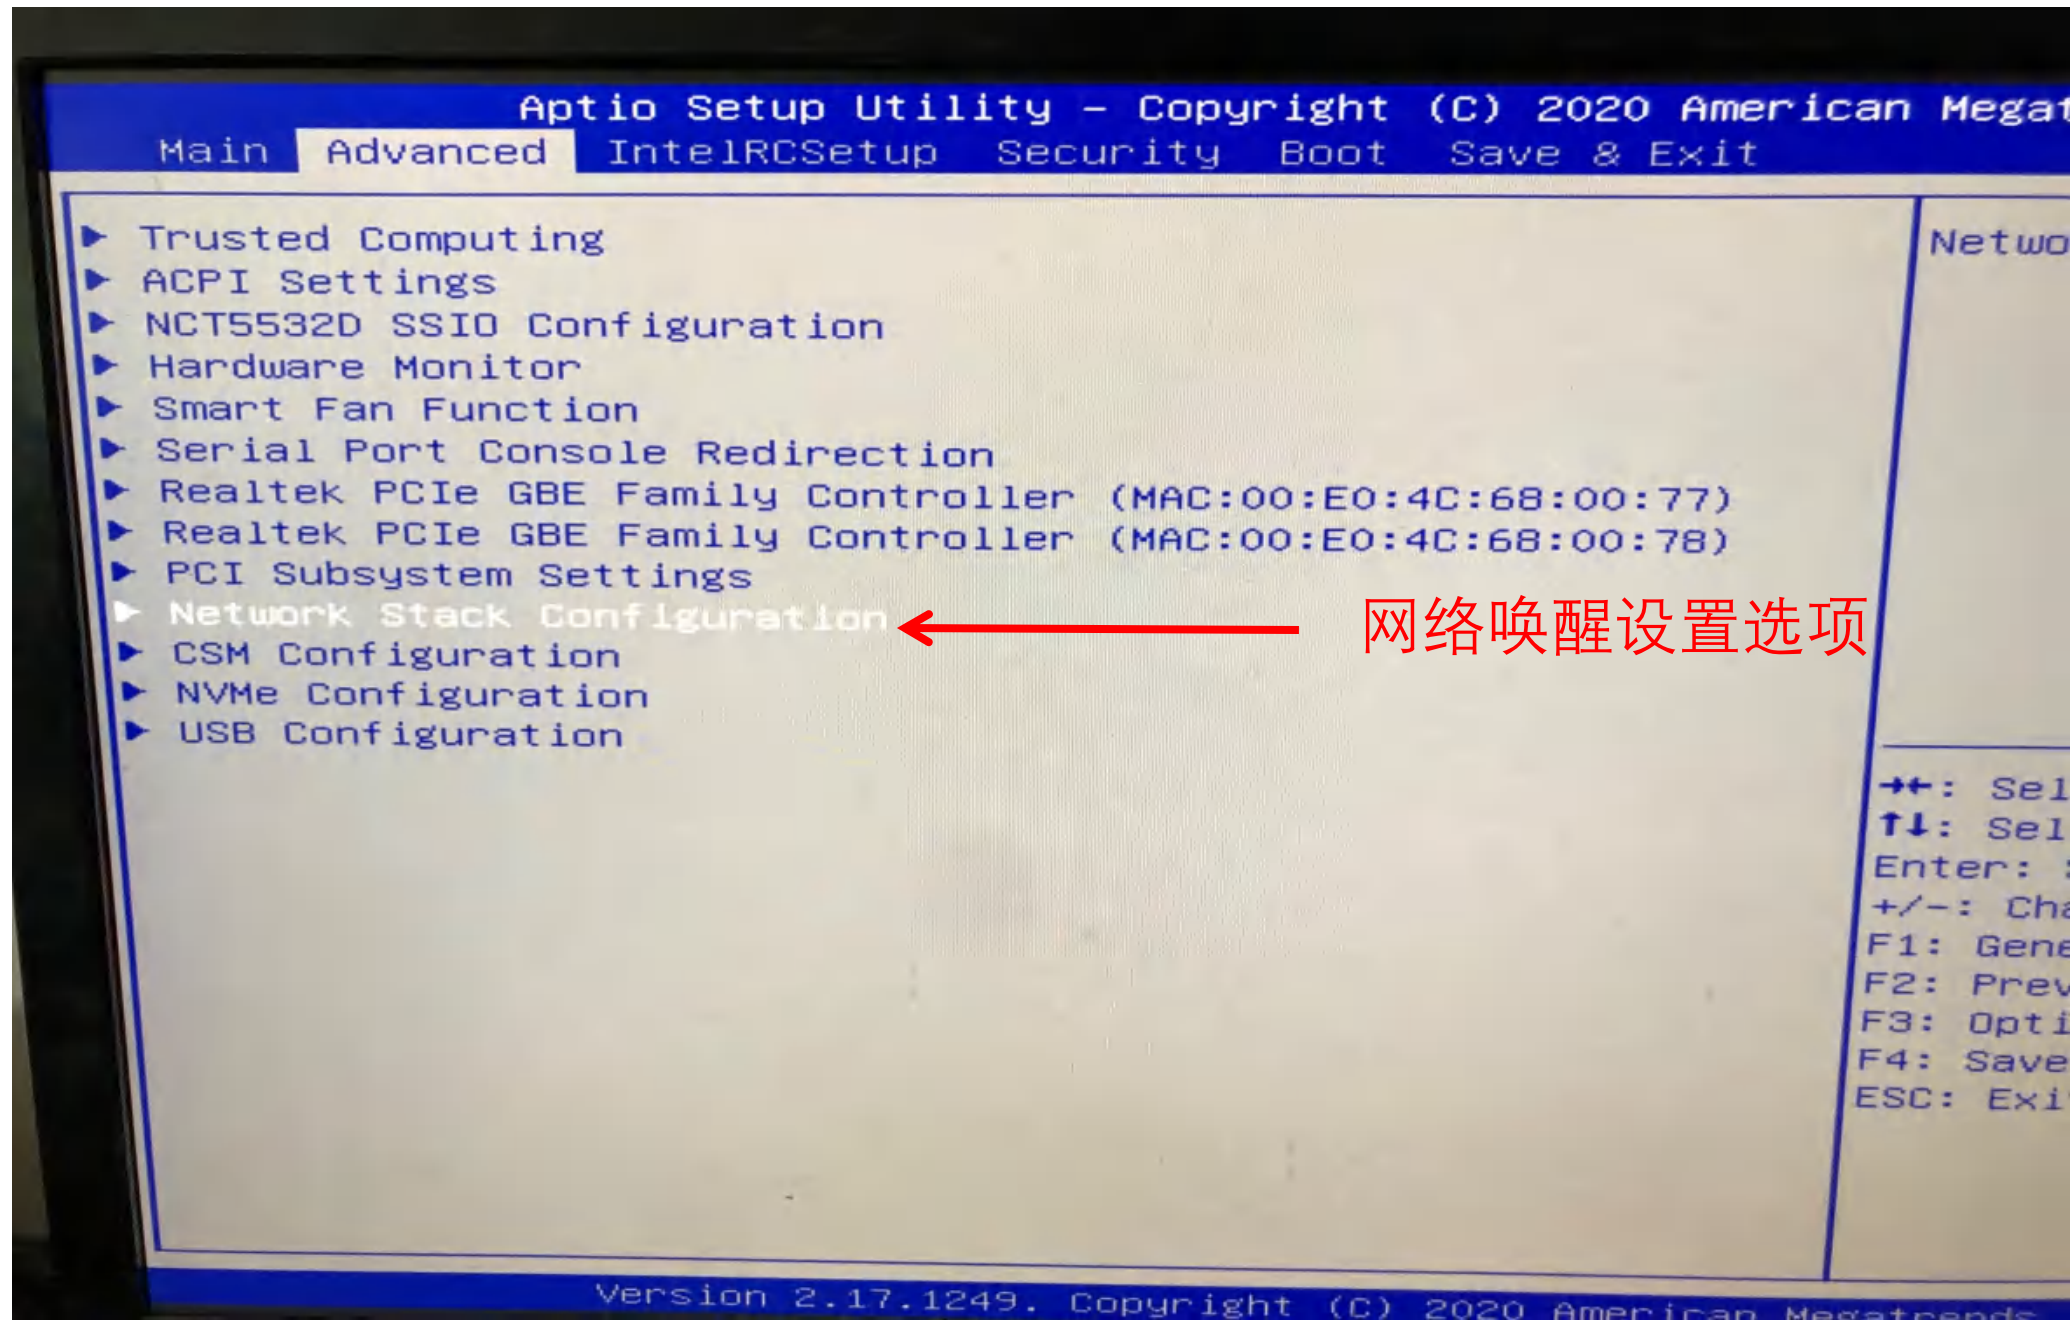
Aptio Setup Utility – Copyright (C) 2020 American Megat

Main Advanced IntelRCSetup Security Boot Save & Exit

▶ Trusted Computing
▶ ACPI Settings
▶ NCT5532D SSIO Configuration
▶ Hardware Monitor
▶ Smart Fan Function
▶ Serial Port Console Redirection
▶ Realtek PCIe GBE Family Controller (MAC:00:E0:4C:68:00:77)
▶ Realtek PCIe GBE Family Controller (MAC:00:E0:4C:68:00:78)
▶ PCI Subsystem Settings
▶ Network Stack Configuration
▶ CSM Configuration
▶ NVMe Configuration
▶ USB Configuration

网络唤醒设置选项

Netwo

→←: Sel
↑↓: Sel
Enter: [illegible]
+/-: Cha
F1: Gene
F2: Prev
F3: Opti
F4: Save
ESC: Exi

Version 2.17.1249. Copyright (C) 2020 American Megatrends